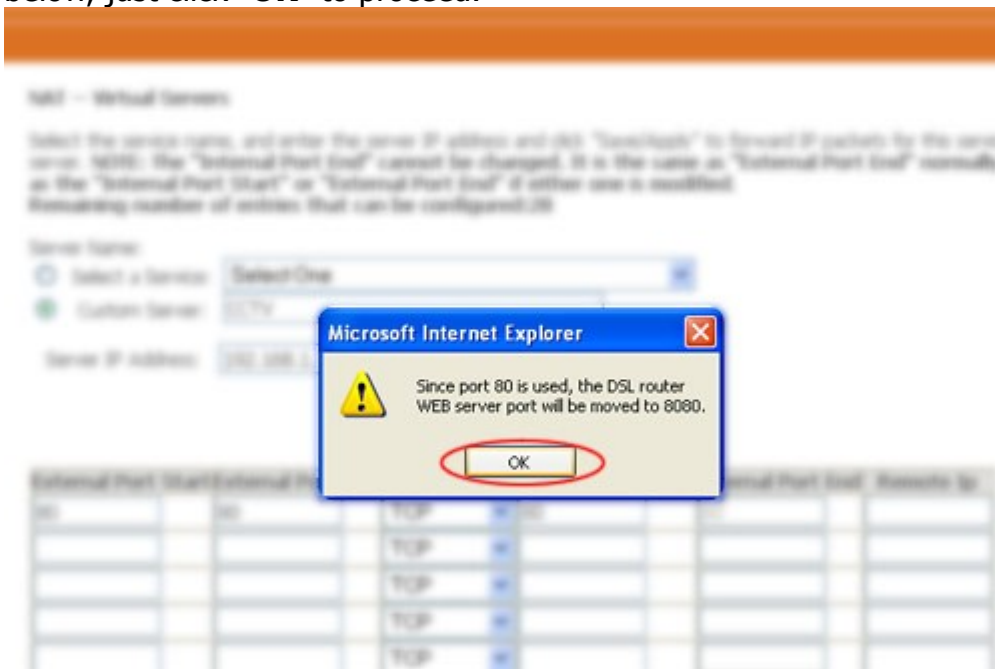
below, just click "OK" to proceed.

NAT -- Virtual Servers

Select the service name, and enter the server IP address and click "Save/Apply" to forward IP packets for this service to the specified server. NOTE: The "Internal Port End" cannot be changed. It is the same as "External Port End" normally and will be the same as the "Internal Port Start" or "External Port End" if either one is modified.
Remaining number of entries that can be configured:28

Server Name:
Select a Service: Select One
Custom Server: CCTV

Server IP Address: 192.168.1.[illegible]

Microsoft Internet Explorer

Since port 80 is used, the DSL router WEB server port will be moved to 8080.

OK

| External Port Start | External Port End | Protocol | Internal Port Start | Internal Port End | Remote Ip |
|---|---|---|---|---|---|
| 80 | 80 | TCP | 80 | 80 | |
| | | TCP | | | |
| | | TCP | | | |
| | | TCP | | | |
| | | TCP | | | |